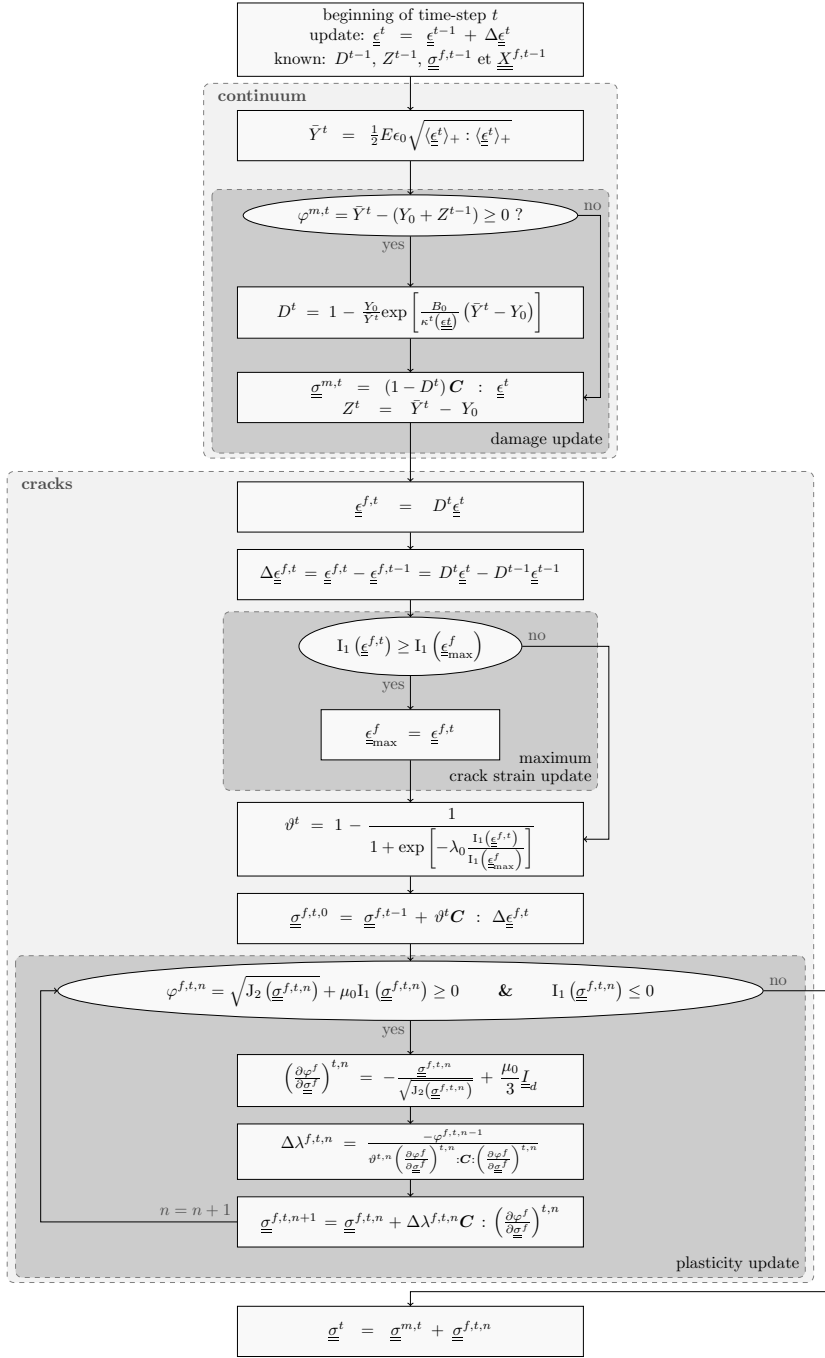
beginning of time-step $t$
update: $\underline{\underline{\epsilon}}^t = \underline{\underline{\epsilon}}^{t-1} + \Delta\underline{\underline{\epsilon}}^t$
known: $D^{t-1}$, $Z^{t-1}$, $\underline{\underline{\sigma}}^{f,t-1}$ et $\underline{\underline{X}}^{f,t-1}$

continuum

$\bar{Y}^t = \frac{1}{2}E\epsilon_0\sqrt{\langle\underline{\underline{\epsilon}}^t\rangle_+ : \langle\underline{\underline{\epsilon}}^t\rangle_+}$

$\varphi^{m,t} = \bar{Y}^t - (Y_0 + Z^{t-1}) \geq 0$ ?

no

yes

$D^t = 1 - \frac{Y_0}{\bar{Y}^t}\exp\left[\frac{B_0}{\kappa^t(\underline{\underline{\epsilon}}^t)}\left(\bar{Y}^t - Y_0\right)\right]$

$\underline{\underline{\sigma}}^{m,t} = (1-D^t)\,\boldsymbol{C} : \underline{\underline{\epsilon}}^t$
$Z^t = \bar{Y}^t - Y_0$

damage update

cracks

$\underline{\underline{\epsilon}}^{f,t} = D^t\underline{\underline{\epsilon}}^t$

$\Delta\underline{\underline{\epsilon}}^{f,t} = \underline{\underline{\epsilon}}^{f,t} - \underline{\underline{\epsilon}}^{f,t-1} = D^t\underline{\underline{\epsilon}}^t - D^{t-1}\underline{\underline{\epsilon}}^{t-1}$

$\mathrm{I}_1\left(\underline{\underline{\epsilon}}^{f,t}\right) \geq \mathrm{I}_1\left(\underline{\underline{\epsilon}}^f_{\max}\right)$

no

yes

$\underline{\underline{\epsilon}}^f_{\max} = \underline{\underline{\epsilon}}^{f,t}$

maximum
crack strain update

$\vartheta^t = 1 - \frac{1}{1+\exp\left[-\lambda_0\frac{\mathrm{I}_1(\underline{\underline{\epsilon}}^{f,t})}{\mathrm{I}_1(\underline{\underline{\epsilon}}^f_{\max})}\right]}$

$\underline{\underline{\sigma}}^{f,t,0} = \underline{\underline{\sigma}}^{f,t-1} + \vartheta^t\boldsymbol{C} : \Delta\underline{\underline{\epsilon}}^{f,t}$

$\varphi^{f,t,n} = \sqrt{\mathrm{J}_2\left(\underline{\underline{\sigma}}^{f,t,n}\right)} + \mu_0\mathrm{I}_1\left(\underline{\underline{\sigma}}^{f,t,n}\right) \geq 0$ & $\mathrm{I}_1\left(\underline{\underline{\sigma}}^{f,t,n}\right) \leq 0$

no

yes

$\left(\frac{\partial\varphi^f}{\partial\underline{\underline{\sigma}}^f}\right)^{t,n} = -\frac{\underline{\underline{\sigma}}^{f,t,n}}{\sqrt{\mathrm{J}_2(\underline{\underline{\sigma}}^{f,t,n})}} + \frac{\mu_0}{3}\underline{\underline{I}}_d$

$\Delta\lambda^{f,t,n} = \frac{-\varphi^{f,t,n-1}}{\vartheta^{t,n}\left(\frac{\partial\varphi^f}{\partial\underline{\underline{\sigma}}^f}\right)^{t,n}:\boldsymbol{C}:\left(\frac{\partial\varphi^f}{\partial\underline{\underline{\sigma}}^f}\right)^{t,n}}$

$n = n+1$

$\underline{\underline{\sigma}}^{f,t,n+1} = \underline{\underline{\sigma}}^{f,t,n} + \Delta\lambda^{f,t,n}\boldsymbol{C} : \left(\frac{\partial\varphi^f}{\partial\underline{\underline{\sigma}}^f}\right)^{t,n}$

plasticity update

$\underline{\underline{\sigma}}^t = \underline{\underline{\sigma}}^{m,t} + \underline{\underline{\sigma}}^{f,t,n}$